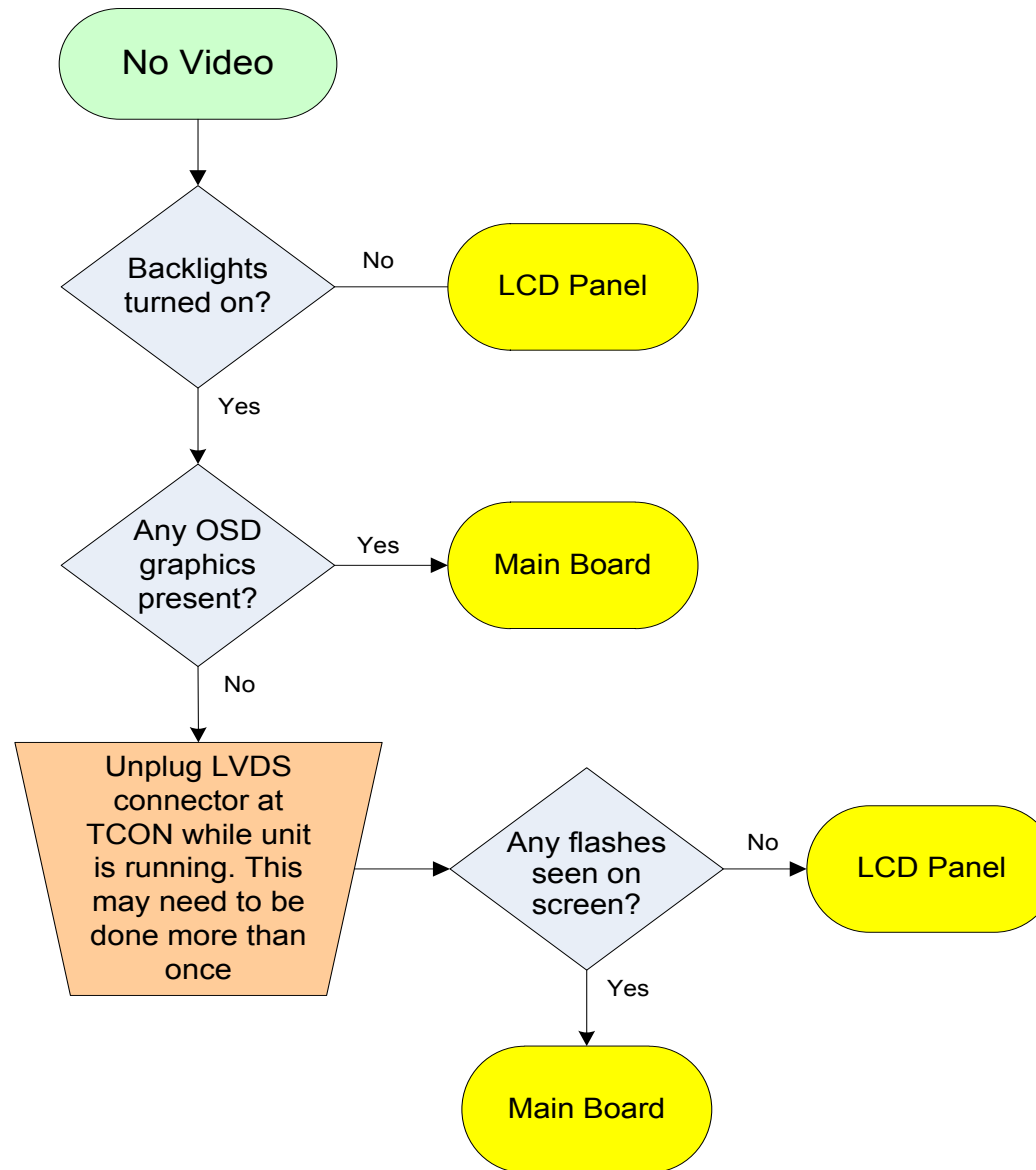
No Video

Backlights turned on?

No

LCD Panel

Yes

Any OSD graphics present?

Yes

Main Board

No

Unplug LVDS connector at TCON while unit is running. This may need to be done more than once

Any flashes seen on screen?

No

LCD Panel

Yes

Main Board